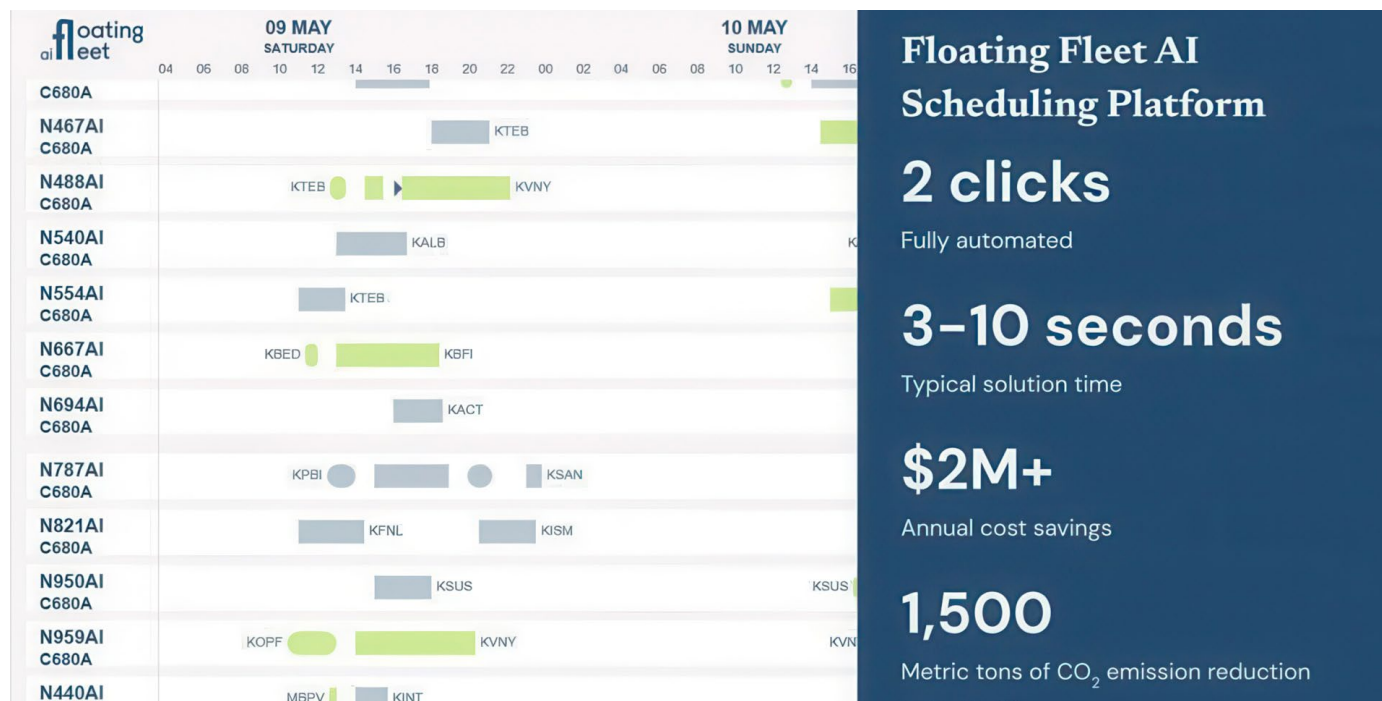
ai floating fleet

09 MAY
SATURDAY

10 MAY
SUNDAY

04 06 08 10 12 14 16 18 20 22 00 02 04 06 08 10 12 14 16

C680A
N467AI C680A KTEB
N488AI C680A KTEB KVNY
N540AI C680A KALB K
N554AI C680A KTEB
N667AI C680A KBED KBFI
N694AI C680A KACT
N787AI C680A KPBI KSAN
N821AI C680A KFNL KISM
N950AI C680A KSUS KSUS
N959AI C680A KOPF KVNY KVN
N440AI MBPV KINT

Floating Fleet AI Scheduling Platform

2 clicks
Fully automated

3–10 seconds
Typical solution time

$2M+
Annual cost savings

1,500
Metric tons of $CO_2$ emission reduction